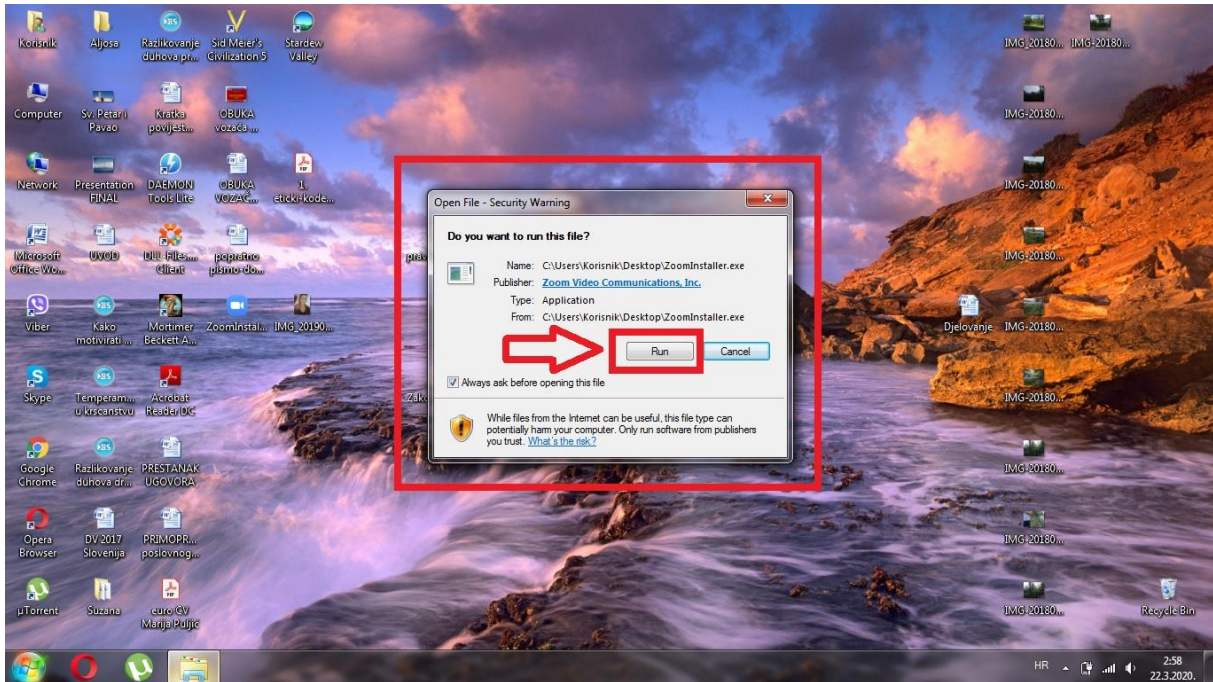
Korisnik
Aljosa
Razlikovanje duhova pr...
Sid Meier's Civilization 5
Stardew Valley

Computer
Sv. Petar i Pavao
Kratka povijest...
OBUKA vozaca...

Network
Presentation FINAL
DAEMON Tools Lite
OBUKA VOZAČ...
1. eticki-kode...

Microsoft Office Wo...
UVOD
DLL-Files... Client
popratno pismo-do...
pra

Viber
Kako motivirati ...
Mortimer Beckett A...
ZoomInstal...
IMG_20190...

Skype
Temperam... u krscanstvu
Acrobat Reader DC
Zak

Google Chrome
Razlikovanje duhova dr...
PRESTANAK UGOVORA

Opera Browser
DV 2017 Slovenija
PRIMOPR... poslovnog...

µTorrent
Suzana
euro CV Marija Puljic

IMG_20180...
IMG-20180...
IMG-20180...
IMG-20180...
IMG-20180...
Djelovanje
IMG-20180...
IMG-20180...
IMG-20180...
IMG-20180...
IMG-20180...
Recycle Bin

Open File - Security Warning
Do you want to run this file?
Name: C:\Users\Korisnik\Desktop\ZoomInstaller.exe
Publisher: Zoom Video Communications, Inc.
Type: Application
From: C:\Users\Korisnik\Desktop\ZoomInstaller.exe
Run
Cancel
Always ask before opening this file
While files from the Internet can be useful, this file type can potentially harm your computer. Only run software from publishers you trust. What's the risk?

HR
2:58
22.3.2020.